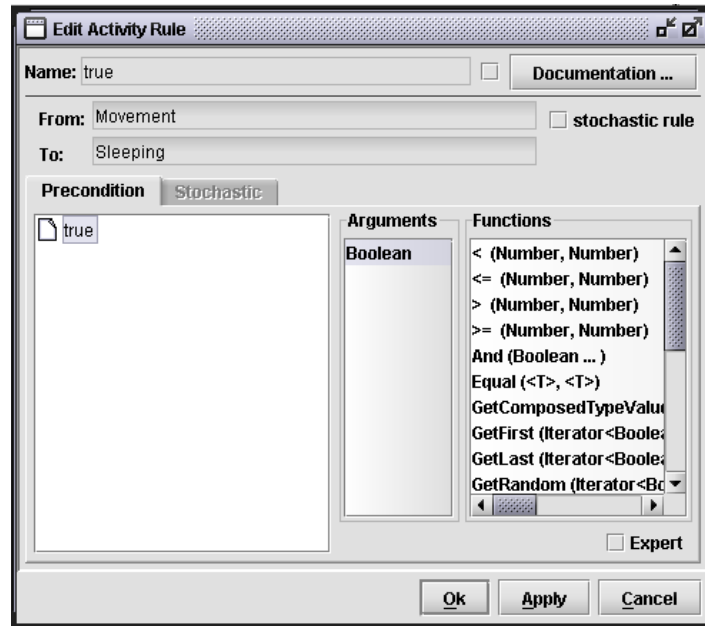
Edit Activity Rule

Name: true

Documentation ...

From: Movement

stochastic rule

To: Sleeping

Precondition

Stochastic

true

Arguments

Boolean

Functions

< (Number, Number)

<= (Number, Number)

> (Number, Number)

>= (Number, Number)

And (Boolean ... )

Equal (<T>, <T>)

GetComposedTypeValu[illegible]

GetFirst (Iterator<Boole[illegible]

GetLast (Iterator<Boole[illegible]

GetRandom (Iterator<B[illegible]

Expert

Ok

Apply

Cancel